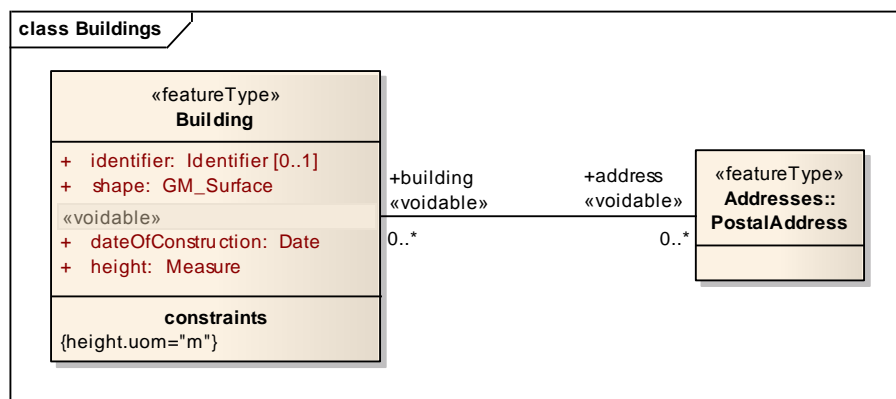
class Buildings

«featureType»
Building

+ identifier: Identifier [0..1]
+ shape: GM_Surface
«voidable»
+ dateOfConstruction: Date
+ height: Measure

constraints
{height.uom="m"}

+building
«voidable»
0..*

+address
«voidable»
0..*

«featureType»
Addresses::
PostalAddress